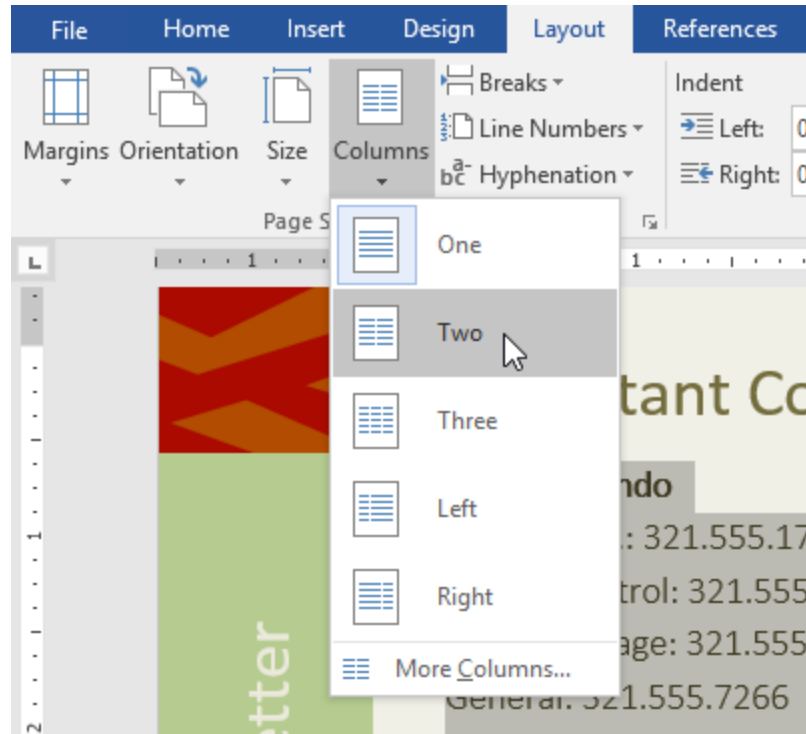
File Home Insert Design Layout References

Margins Orientation Size Columns

Breaks
Line Numbers
Hyphenation

Indent
Left: 0
Right: 0

Page S

One
Two
Three
Left
Right
More Columns...

tant Co
ndo
.: 321.555.17
trol: 321.555
age: 321.555
General: 321.555.7266

etter